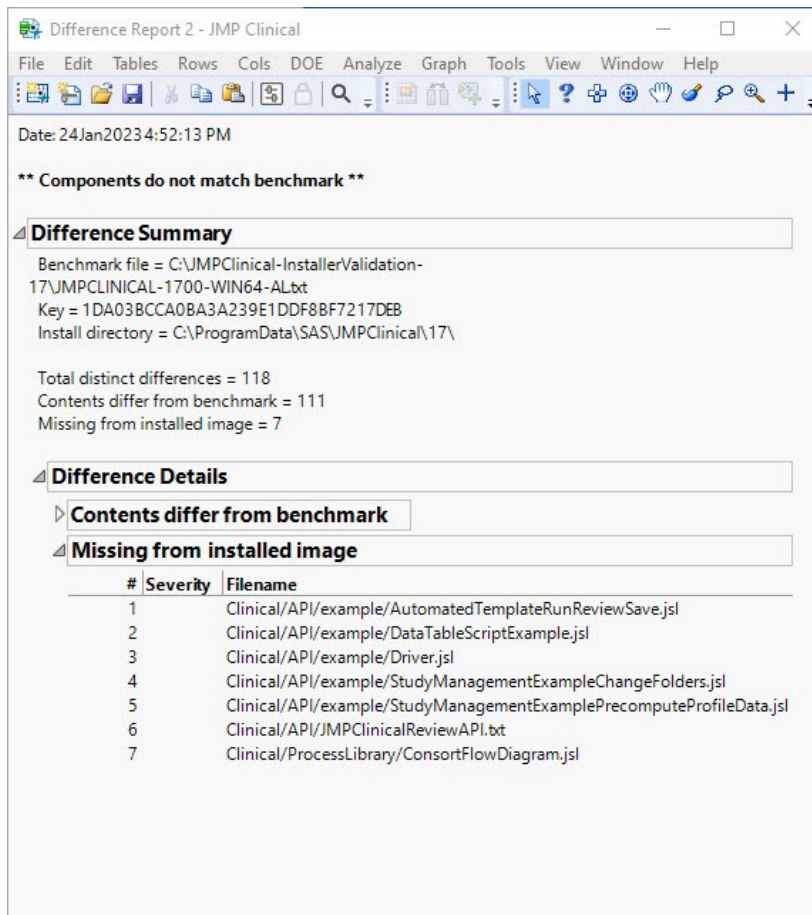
Difference Report 2 - JMP Clinical

File Edit Tables Rows Cols DOE Analyze Graph Tools View Window Help

Date: 24Jan2023 4:52:13 PM

** Components do not match benchmark **

Difference Summary

Benchmark file = C:\JMPClinical-InstallerValidation-17\JMPCLINICAL-1700-WIN64-AL.txt
Key = 1DA03BCCA0BA3A239E1DDF8BF7217DEB
Install directory = C:\ProgramData\SAS\JMPClinical\17\

Total distinct differences = 118
Contents differ from benchmark = 111
Missing from installed image = 7

Difference Details

Contents differ from benchmark

Missing from installed image

| # | Severity | Filename |
|---|---|---|
| 1 | | Clinical/API/example/AutomatedTemplateRunReviewSave.jsl |
| 2 | | Clinical/API/example/DataTableScriptExample.jsl |
| 3 | | Clinical/API/example/Driver.jsl |
| 4 | | Clinical/API/example/StudyManagementExampleChangeFolders.jsl |
| 5 | | Clinical/API/example/StudyManagementExamplePrecomputeProfileData.jsl |
| 6 | | Clinical/API/JMPClinicalReviewAPI.txt |
| 7 | | Clinical/ProcessLibrary/ConsortFlowDiagram.jsl |